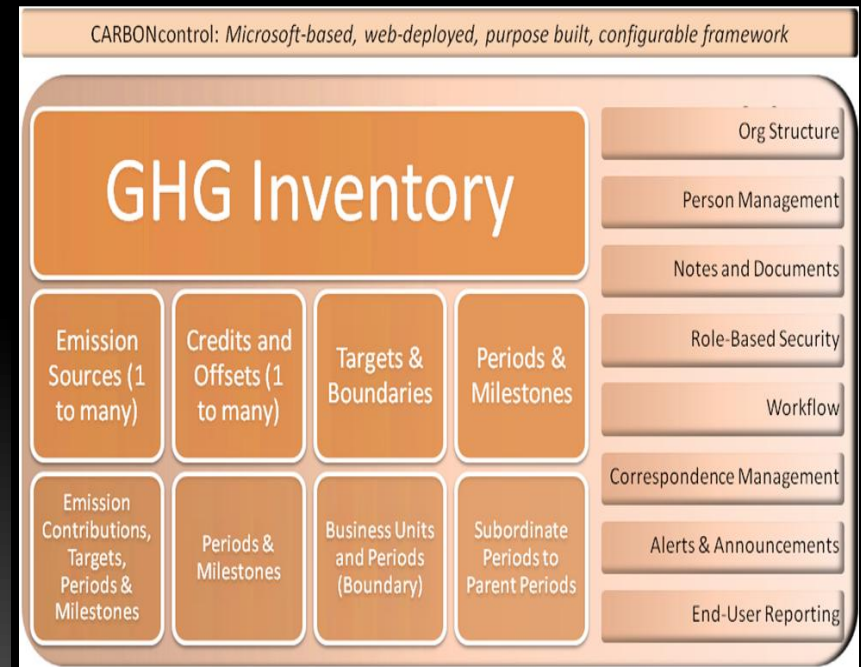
CARBONcontrol: *Microsoft-based, web-deployed, purpose built, configurable framework*

GHG Inventory

Emission Sources (1 to many)

Credits and Offsets (1 to many)

Targets & Boundaries

Periods & Milestones

Emission Contributions, Targets, Periods & Milestones

Periods & Milestones

Business Units and Periods (Boundary)

Subordinate Periods to Parent Periods

Org Structure

Person Management

Notes and Documents

Role-Based Security

Workflow

Correspondence Management

Alerts & Announcements

End-User Reporting